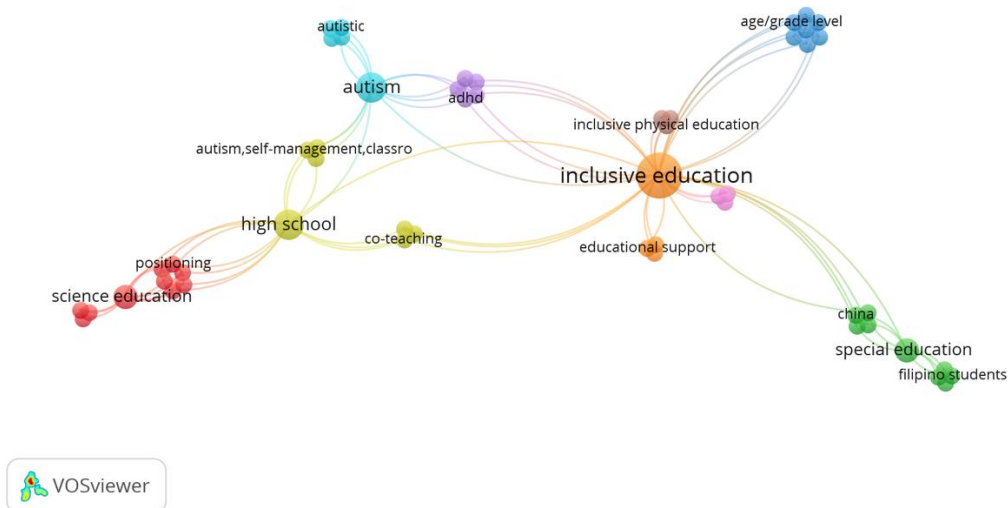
autistic

age/grade level

autism

adhd

inclusive physical education

autism,self-management,classro

inclusive education

high school

co-teaching

educational support

positioning

science education

china

special education

filipino students

VOSviewer